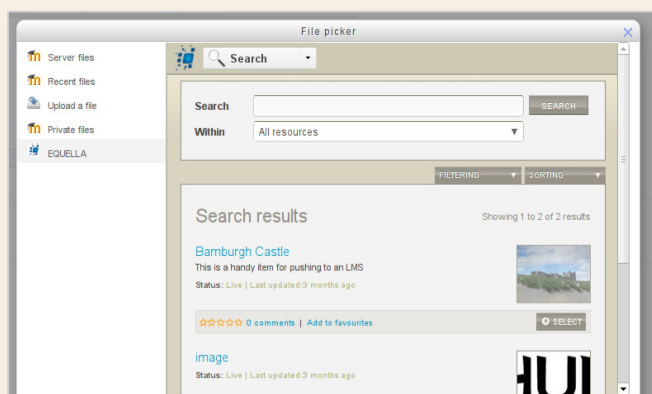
File picker

Server files
Recent files
Upload a file
Private files
EQUELLA

Search

Search
SEARCH
Within
All resources

FILTERING
SORTING

Search results
Showing 1 to 2 of 2 results

Bamburgh Castle
This is a handy item for pushing to an LMS
Status: Live | Last updated:3 months ago

0 comments | Add to favourites
SELECT

image
Status: Live | Last updated:3 months ago